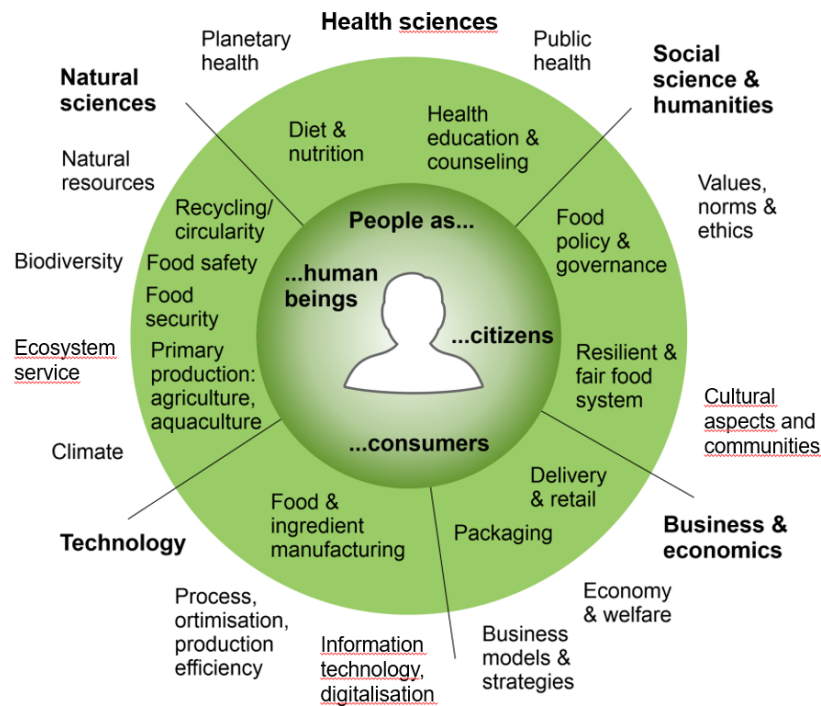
Health sciences

Planetary health

Public health

Natural sciences

Social science & humanities

Diet & nutrition

Health education & counseling

Natural resources

Values, norms & ethics

Recycling/ circularity

People as...

Food policy & governance

Biodiversity

Food safety

...human beings

Food security

...citizens

Ecosystem service

Primary production: agriculture, aquaculture

Resilient & fair food system

Cultural aspects and communities

Climate

...consumers

Delivery & retail

Food & ingredient manufacturing

Packaging

Technology

Business & economics

Process, ortimisation, production efficiency

Economy & welfare

Information technology, digitalisation

Business models & strategies